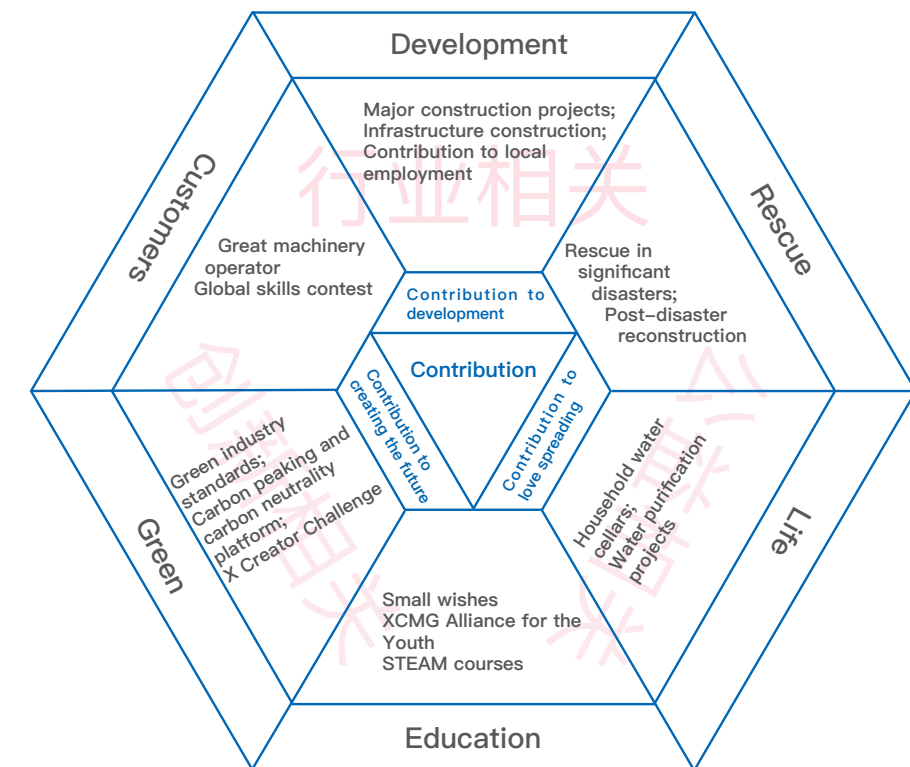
Development

Major construction projects;
Infrastructure construction;
Contribution to local employment

行业相关

Customers

Great machinery operator
Global skills contest

Rescue

Rescue in significant disasters;
Post-disaster reconstruction

Contribution to development

Contribution

Contribution to creating the future

Contribution to love spreading

创造未来

公益

Green

Green industry standards;
Carbon peaking and carbon neutrality platform;
X Creator Challenge

Household water cellars;
Water purification projects

Life

Small wishes
XCMG Alliance for the Youth
STEAM courses

Education